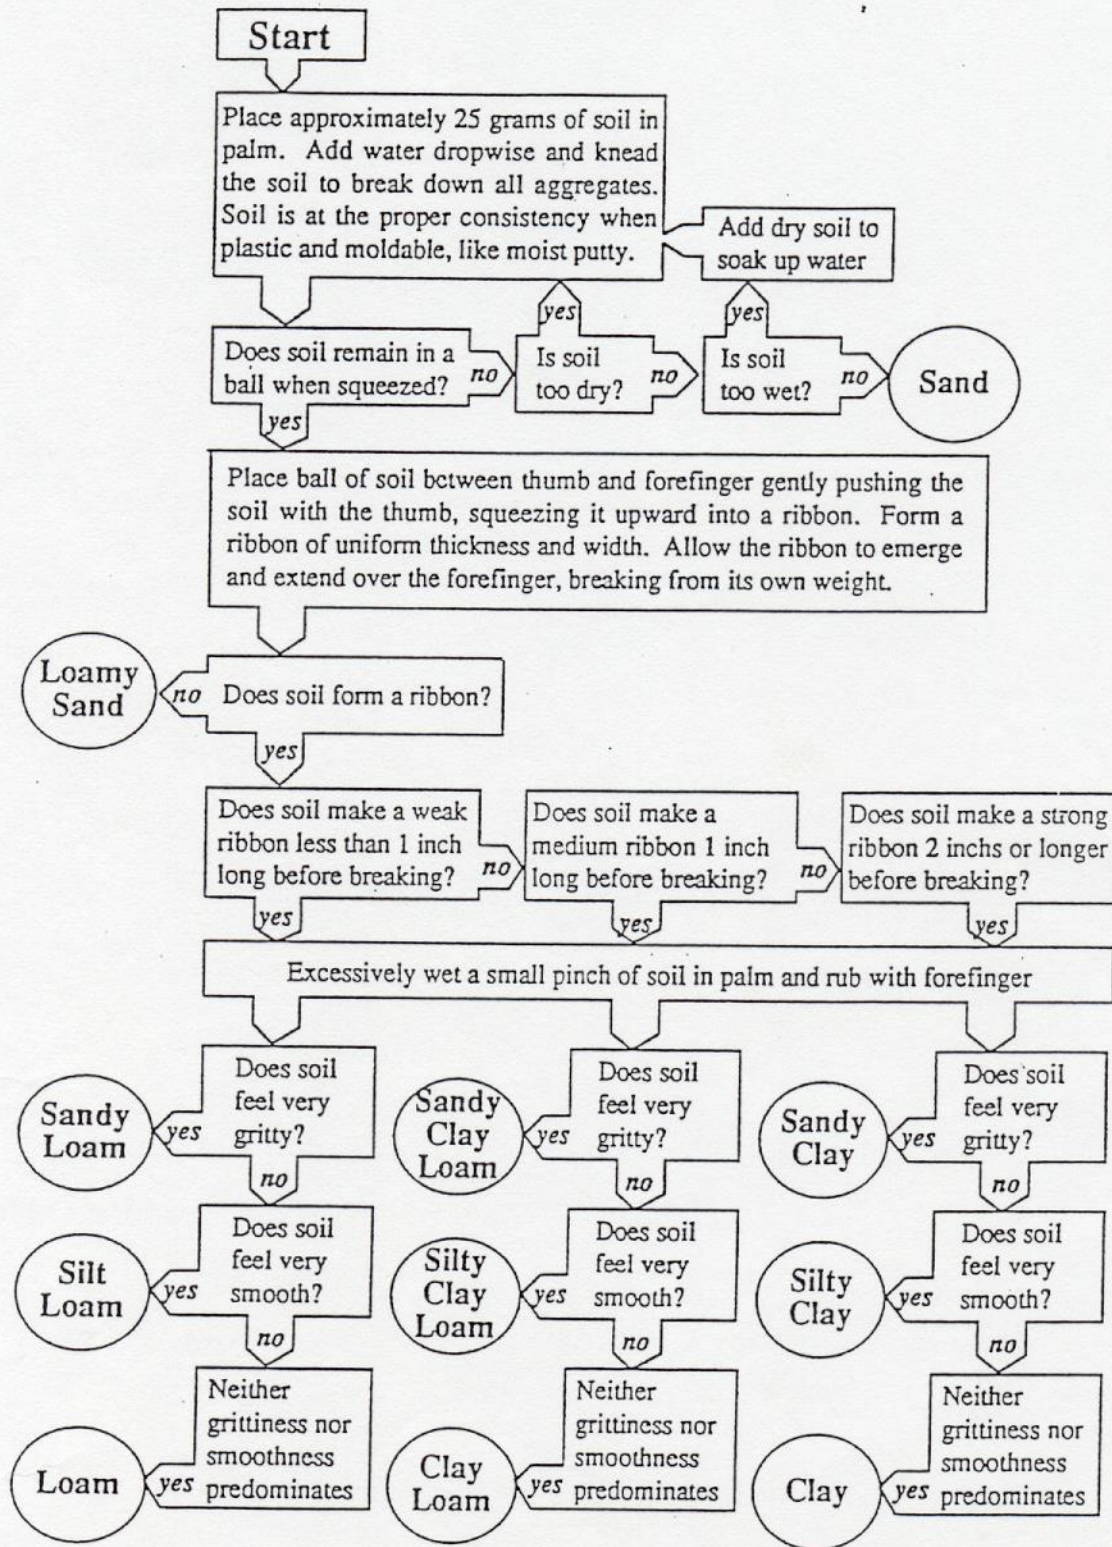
Start

Place approximately 25 grams of soil in palm. Add water dropwise and knead the soil to break down all aggregates. Soil is at the proper consistency when plastic and moldable, like moist putty.

Add dry soil to soak up water

yes

yes

Does soil remain in a ball when squeezed?

no

Is soil too dry?

no

Is soil too wet?

no

Sand

yes

Place ball of soil between thumb and forefinger gently pushing the soil with the thumb, squeezing it upward into a ribbon. Form a ribbon of uniform thickness and width. Allow the ribbon to emerge and extend over the forefinger, breaking from its own weight.

Loamy Sand

no

Does soil form a ribbon?

yes

Does soil make a weak ribbon less than 1 inch long before breaking?

no

Does soil make a medium ribbon 1 inch long before breaking?

no

Does soil make a strong ribbon 2 inchs or longer before breaking?

yes

yes

yes

Excessively wet a small pinch of soil in palm and rub with forefinger

Sandy Loam

yes

Does soil feel very gritty?

no

Sandy Clay Loam

yes

Does soil feel very gritty?

no

Sandy Clay

yes

Does soil feel very gritty?

no

Silt Loam

yes

Does soil feel very smooth?

no

Silty Clay Loam

yes

Does soil feel very smooth?

no

Silty Clay

yes

Does soil feel very smooth?

no

Loam

yes

Neither grittiness nor smoothness predominates

Clay Loam

yes

Neither grittiness nor smoothness predominates

Clay

yes

Neither grittiness nor smoothness predominates